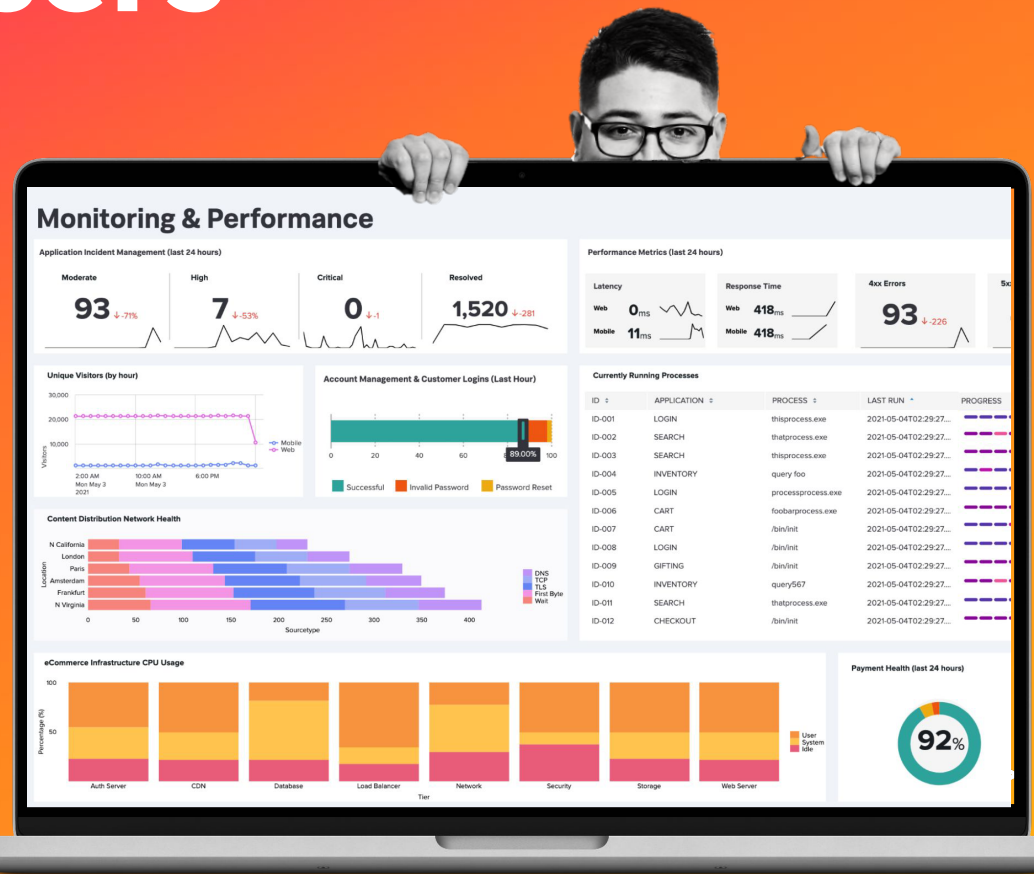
Monitoring & Performance

Application Incident Management (last 24 hours)

Moderate
93 ↓ -71%

High
7 ↓ -53%

Critical
0 ↓ -1

Resolved
1,520 ↓ -281

Performance Metrics (last 24 hours)

Latency
Web 0ms
Mobile 11ms

Response Time
Web 418ms
Mobile 418ms

4xx Errors
93 ↓ -226

5x

Unique Visitors (by hour)

30,000
20,000
10,000
Visitors
2:00 AM Mon May 3 2021
10:00 AM Mon May 3
6:00 PM
Mobile
Web

Account Management & Customer Logins (Last Hour)

0
20
40
60
89.00%
100
Successful
Invalid Password
Password Reset

Currently Running Processes

| ID | APPLICATION | PROCESS | LAST RUN | PROGRESS |
|---|---|---|---|---|
| ID-001 | LOGIN | thisprocess.exe | 2021-05-04T02:29:27... | |
| ID-002 | SEARCH | thatprocess.exe | 2021-05-04T02:29:27... | |
| ID-003 | SEARCH | thisprocess.exe | 2021-05-04T02:29:27... | |
| ID-004 | INVENTORY | query foo | 2021-05-04T02:29:27... | |
| ID-005 | LOGIN | processprocess.exe | 2021-05-04T02:29:27... | |
| ID-006 | CART | foobarprocess.exe | 2021-05-04T02:29:27... | |
| ID-007 | CART | /bin/init | 2021-05-04T02:29:27... | |
| ID-008 | LOGIN | /bin/init | 2021-05-04T02:29:27... | |
| ID-009 | GIFTING | /bin/init | 2021-05-04T02:29:27... | |
| ID-010 | INVENTORY | query567 | 2021-05-04T02:29:27... | |
| ID-011 | SEARCH | thatprocess.exe | 2021-05-04T02:29:27... | |
| ID-012 | CHECKOUT | /bin/init | 2021-05-04T02:29:27... | |

Content Distribution Network Health

N California
London
Paris
Amsterdam
Frankfurt
N Virginia
Location
0
50
100
150
200
250
300
350
400
Sourcetype
DNS
TCP
TLS
First Byte
Wait

eCommerce Infrastructure CPU Usage

100
50
Percentage (%)
Auth Server
CDN
Database
Load Balancer
Network
Security
Storage
Web Server
Tier
User
System
Idle

Payment Health (last 24 hours)

92%